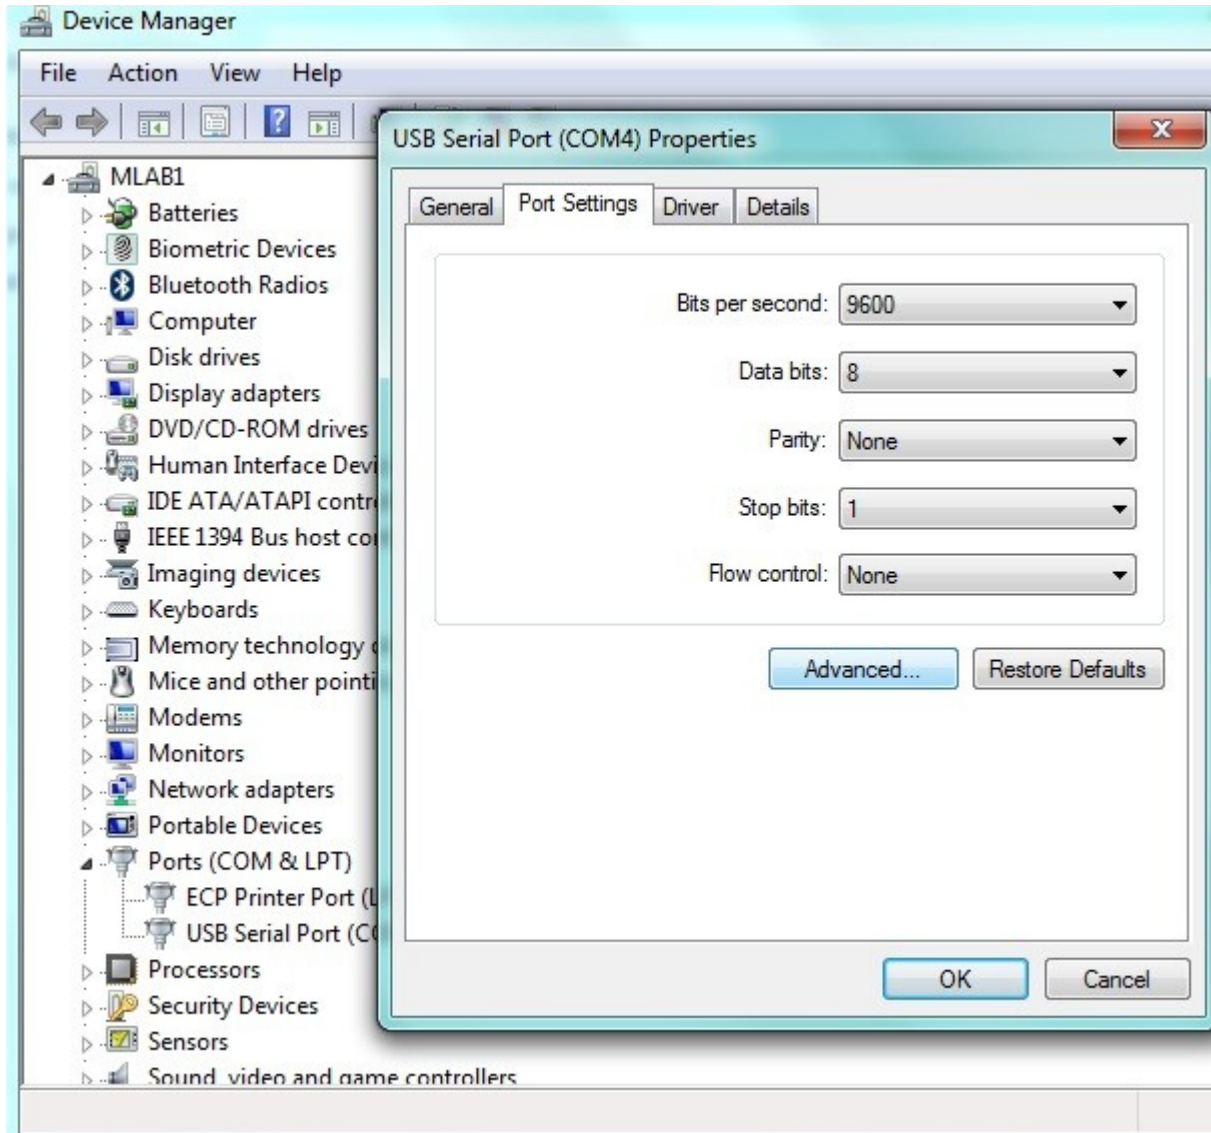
Device Manager

File Action View Help

MLAB1
Batteries
Biometric Devices
Bluetooth Radios
Computer
Disk drives
Display adapters
DVD/CD-ROM drives
Human Interface Devi
IDE ATA/ATAPI contr
IEEE 1394 Bus host co
Imaging devices
Keyboards
Memory technology
Mice and other pointi
Modems
Monitors
Network adapters
Portable Devices
Ports (COM & LPT)
ECP Printer Port (
USB Serial Port (C
Processors
Security Devices
Sensors
Sound, video and game controllers

USB Serial Port (COM4) Properties

General | Port Settings | Driver | Details

Bits per second: 9600
Data bits: 8
Parity: None
Stop bits: 1
Flow control: None

Advanced... | Restore Defaults

OK | Cancel